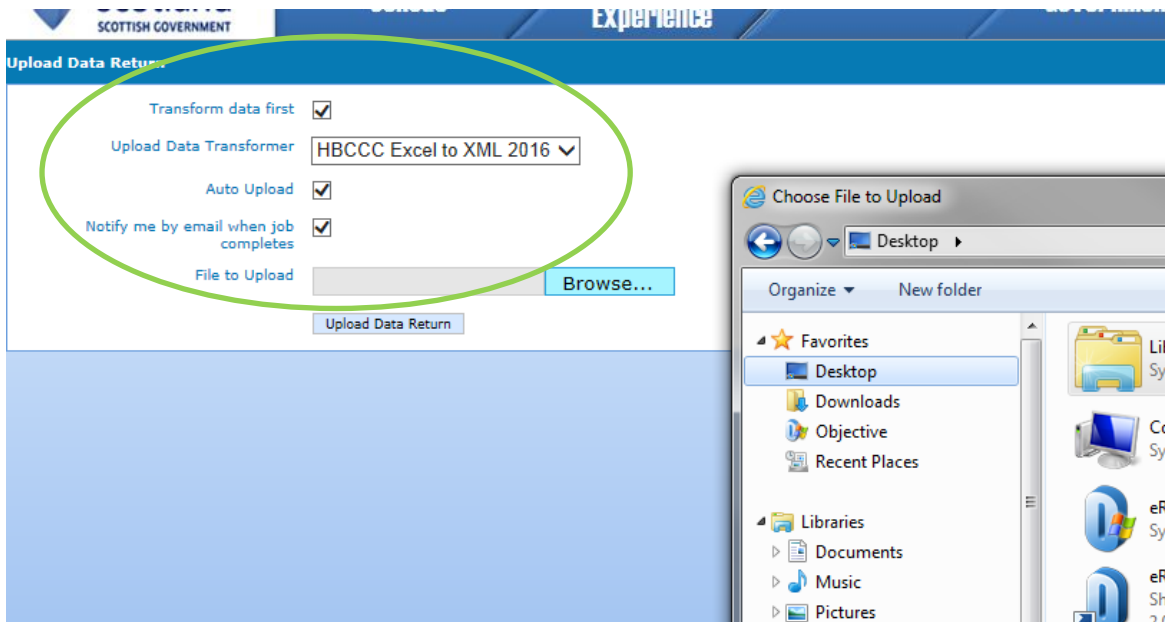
SCOTTISH GOVERNMENT

Experience

Upload Data Return

Transform data first

Upload Data Transformer HBCCC Excel to XML 2016

Auto Upload

Notify me by email when job completes

File to Upload Browse...

Upload Data Return

Choose File to Upload

Desktop

Organize New folder

Favorites
Desktop
Downloads
Objective
Recent Places

Libraries
Documents
Music
Pictures

Li
Sy
Co
Sy
eR
Sy
eR
Sh